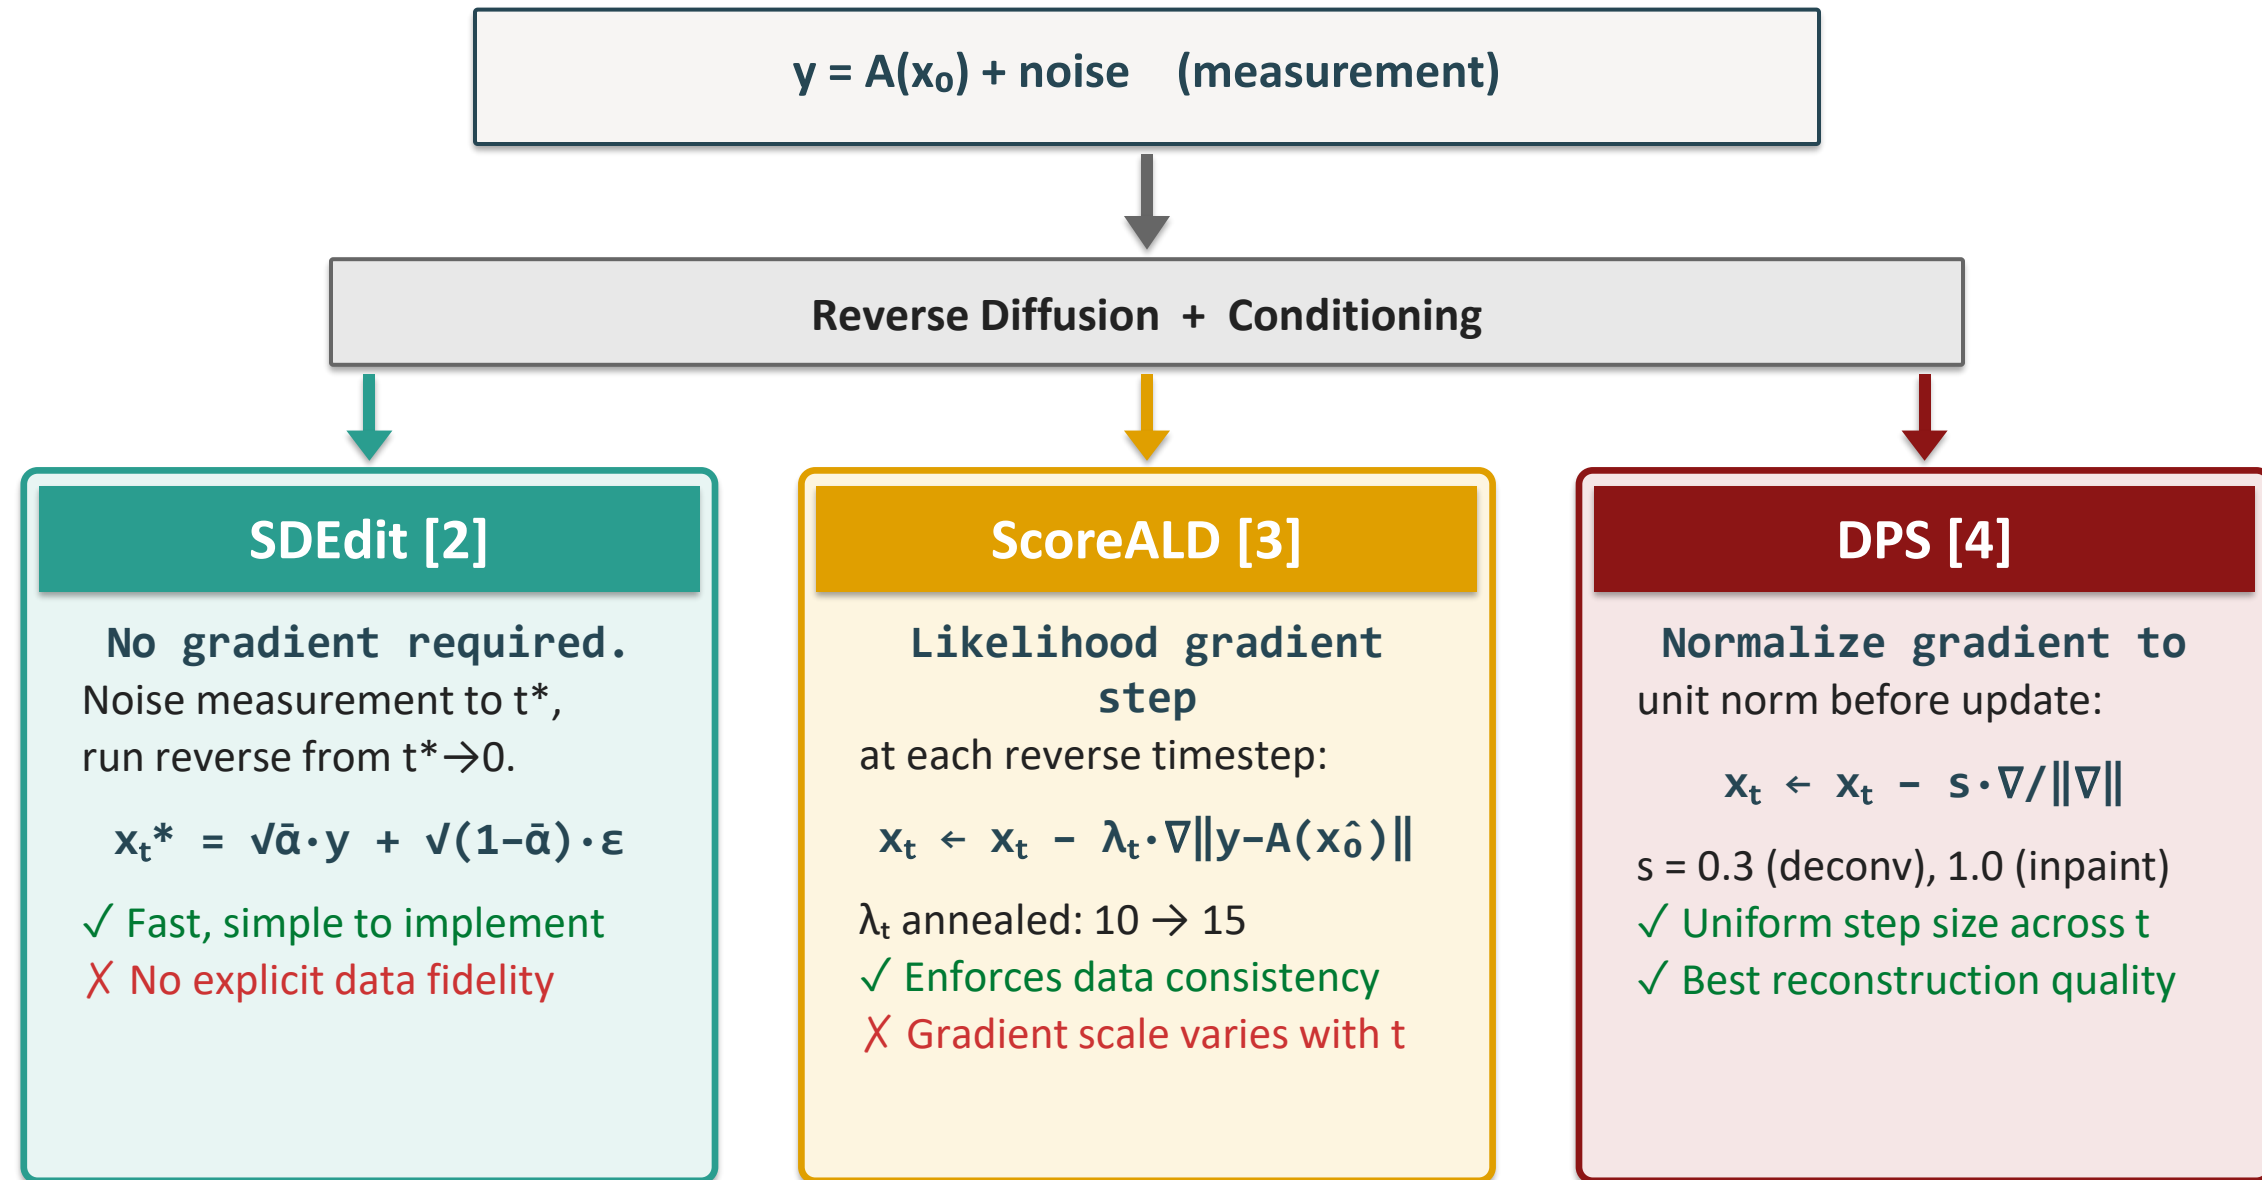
$y = A(x_0) + noise$ (measurement)

Reverse Diffusion + Conditioning

SDEdit [2]

No gradient required.
Noise measurement to t*, run reverse from t*→0.

$x_t^* = \sqrt{\bar{\alpha}} \cdot y + \sqrt{(1-\bar{\alpha})} \cdot \varepsilon$

✓ Fast, simple to implement
✗ No explicit data fidelity

ScoreALD [3]

Likelihood gradient step
at each reverse timestep:

$x_t \leftarrow x_t - \lambda_t \cdot \nabla \|y - A(\hat{x_0})\|$

$\lambda_t$ annealed: 10 → 15
✓ Enforces data consistency
✗ Gradient scale varies with t

DPS [4]

Normalize gradient to
unit norm before update:

$x_t \leftarrow x_t - s \cdot \nabla / \|\nabla\|$

s = 0.3 (deconv), 1.0 (inpaint)
✓ Uniform step size across t
✓ Best reconstruction quality